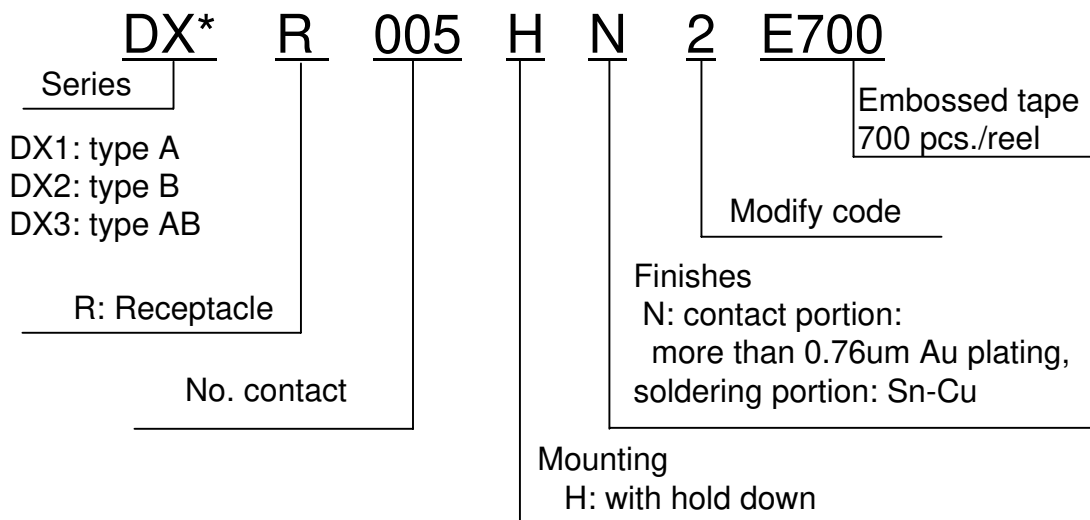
DX* R 005 H N 2 E700

Series

DX1: type A
DX2: type B
DX3: type AB

R: Receptacle

No. contact

Mounting
H: with hold down

Finishes
N: contact portion: more than 0.76um Au plating, soldering portion: Sn-Cu

Modify code

Embossed tape
700 pcs./reel